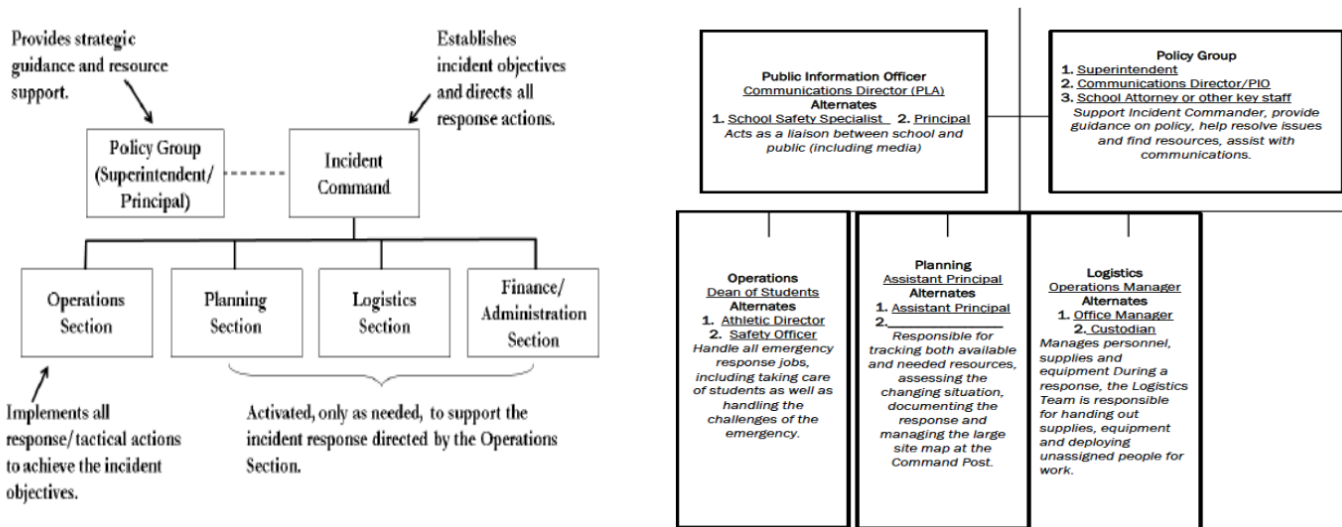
Provides strategic guidance and resource support.

Establishes incident objectives and directs all response actions.

Policy Group (Superintendent/ Principal)

Incident Command

Operations Section

Planning Section

Logistics Section

Finance/ Administration Section

Implements all response/tactical actions to achieve the incident objectives.

Activated, only as needed, to support the incident response directed by the Operations Section.

Public Information Officer
Communications Director (PLA)
Alternates
1. School Safety Specialist 2. Principal
Acts as a liaison between school and public (including media)

Policy Group
1. Superintendent
2. Communications Director/PIO
3. School Attorney or other key staff
Support Incident Commander, provide guidance on policy, help resolve issues and find resources, assist with communications.

Operations
Dean of Students
Alternates
1. Athletic Director
2. Safety Officer
Handle all emergency response jobs, including taking care of students as well as handling the challenges of the emergency.

Planning
Assistant Principal
Alternates
1. Assistant Principal
2.___________
Responsible for tracking both available and needed resources, assessing the changing situation, documenting the response and managing the large site map at the Command Post.

Logistics
Operations Manager
Alternates
1. Office Manager
2. Custodian
Manages personnel, supplies and equipment During a response, the Logistics Team is responsible for handing out supplies, equipment and deploying unassigned people for work.